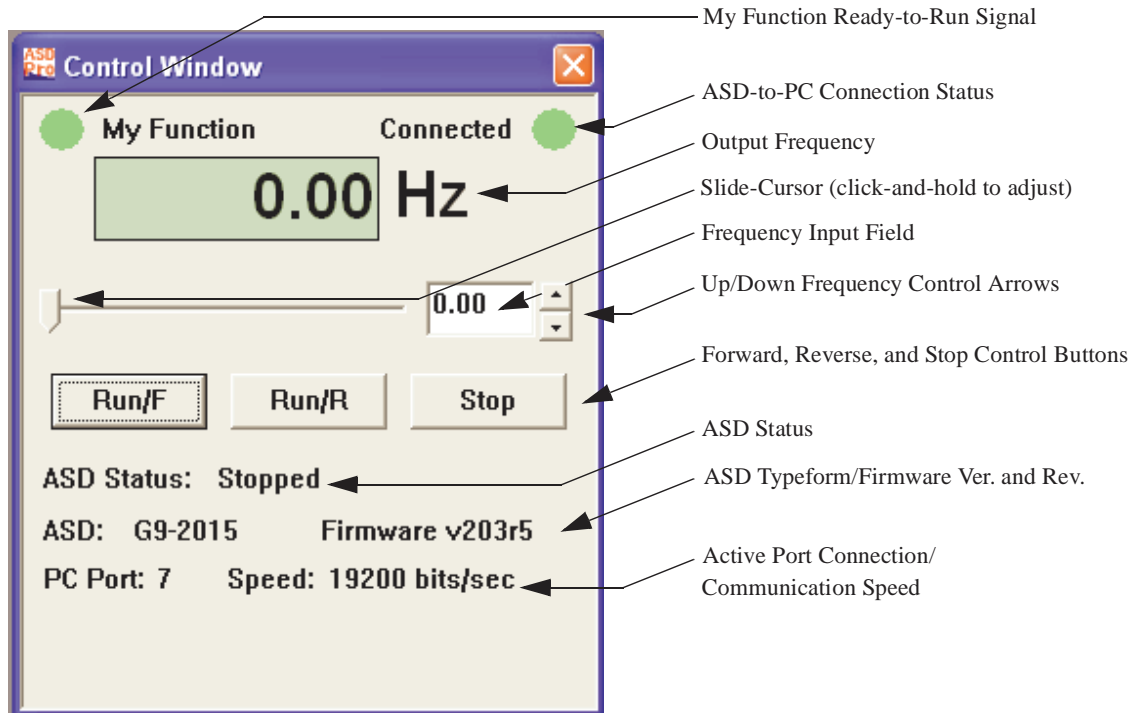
My Function Ready-to-Run Signal

ASD Pro Control Window

ASD-to-PC Connection Status

My Function Connected

Output Frequency

0.00 Hz

Slide-Cursor (click-and-hold to adjust)

Frequency Input Field

0.00

Up/Down Frequency Control Arrows

Forward, Reverse, and Stop Control Buttons

Run/F Run/R Stop

ASD Status

ASD Status: Stopped

ASD Typeform/Firmware Ver. and Rev.

ASD: G9-2015 Firmware v203r5

Active Port Connection/ Communication Speed

PC Port: 7 Speed: 19200 bits/sec